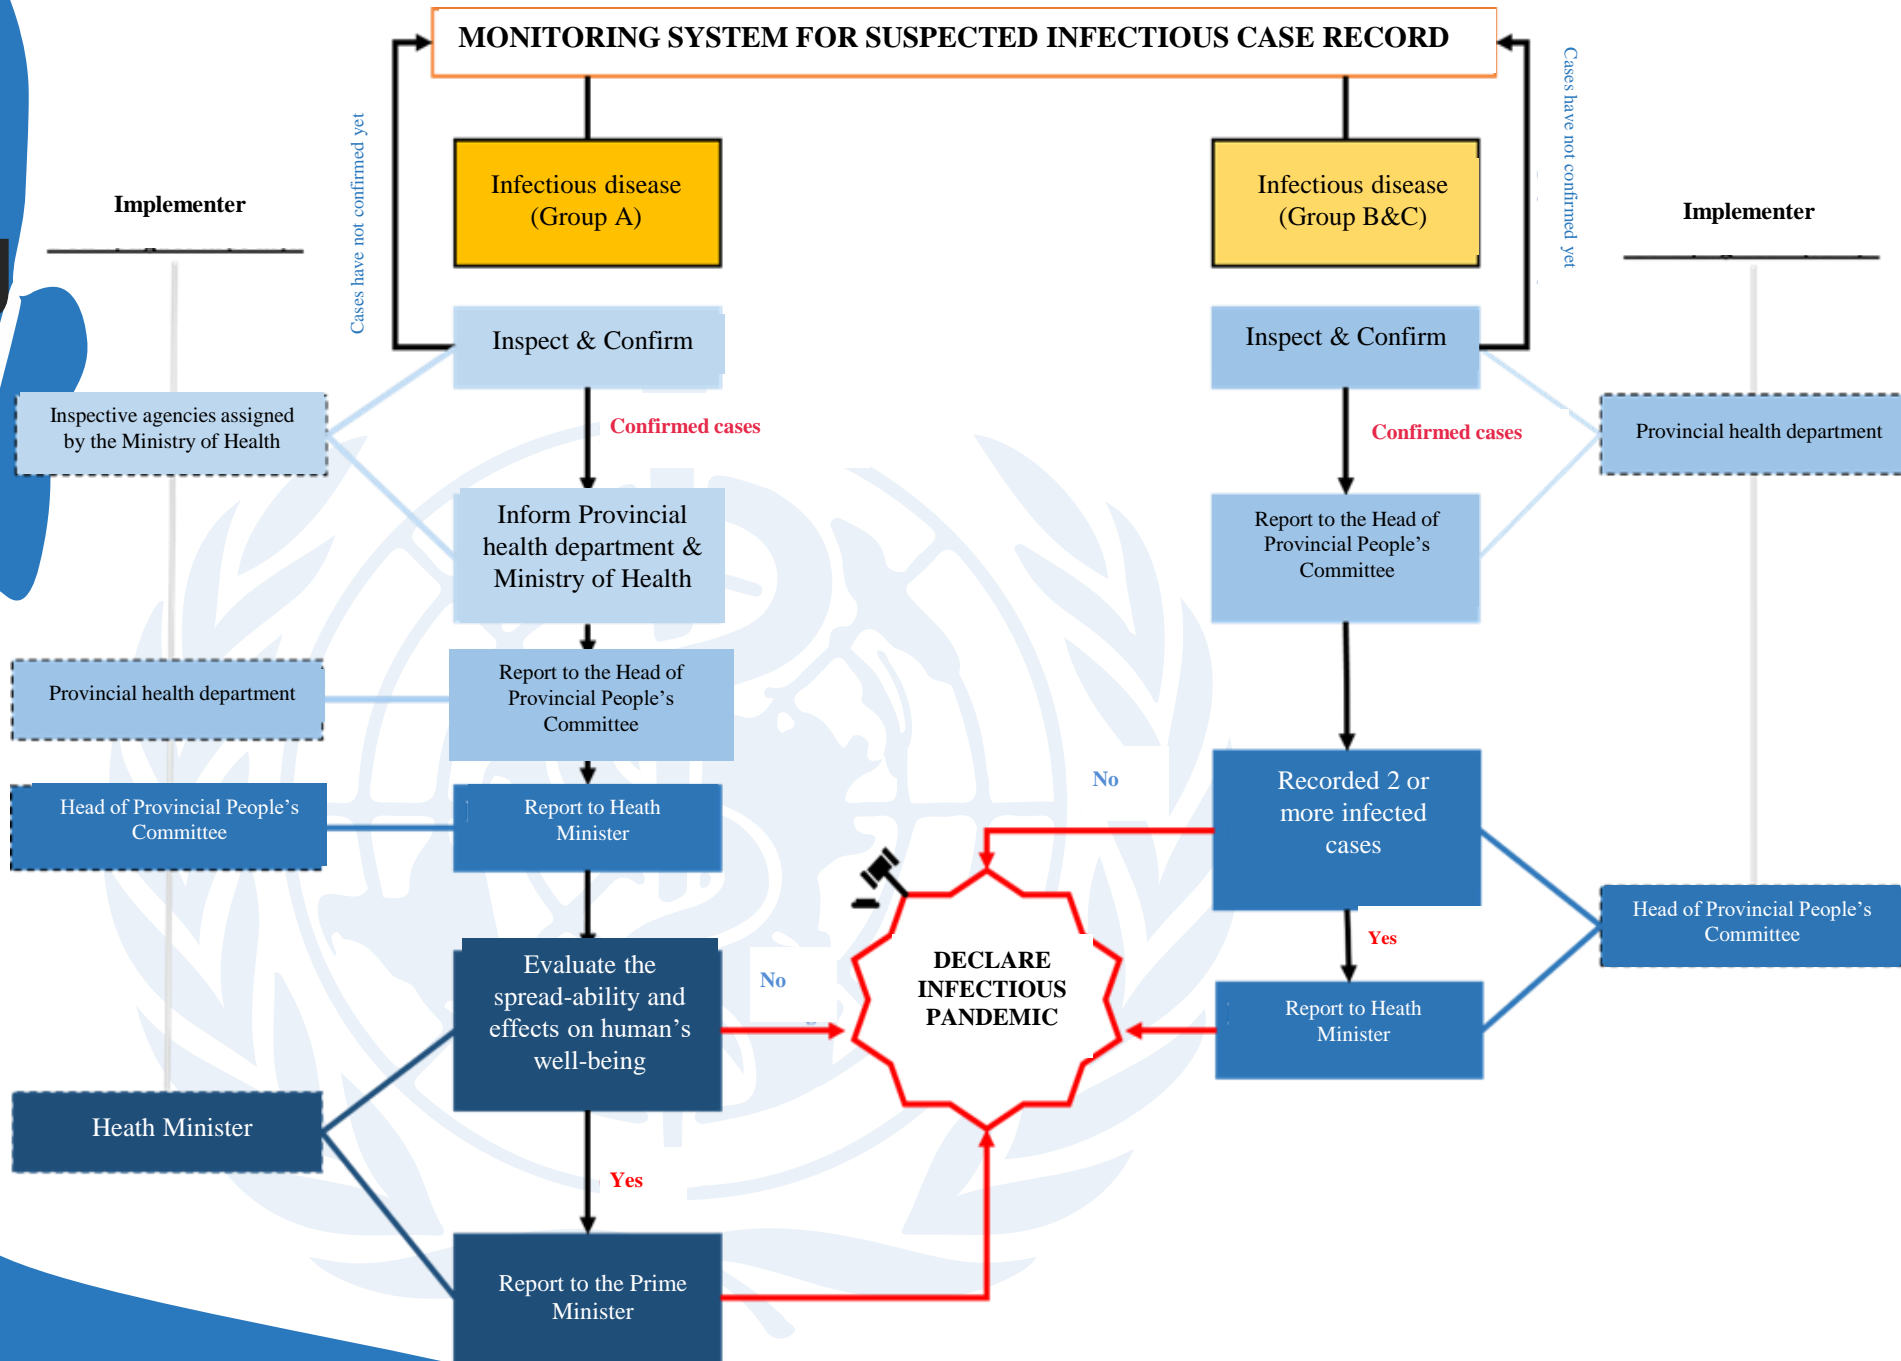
MONITORING SYSTEM FOR SUSPECTED INFECTIOUS CASE RECORD

Implementer

Cases have not confirmed yet

Infectious disease (Group A)

Inspect & Confirm

Inspective agencies assigned by the Ministry of Health

Confirmed cases

Inform Provincial health department & Ministry of Health

Provincial health department

Report to the Head of Provincial People's Committee

Head of Provincial People's Committee

Report to Heath Minister

Evaluate the spread-ability and effects on human's well-being

No

Heath Minister

Yes

Report to the Prime Minister

DECLARE INFECTIOUS PANDEMIC

Infectious disease (Group B&C)

Cases have not confirmed yet

Implementer

Inspect & Confirm

Provincial health department

Confirmed cases

Report to the Head of Provincial People's Committee

No

Recorded 2 or more infected cases

Yes

Head of Provincial People's Committee

Report to Heath Minister